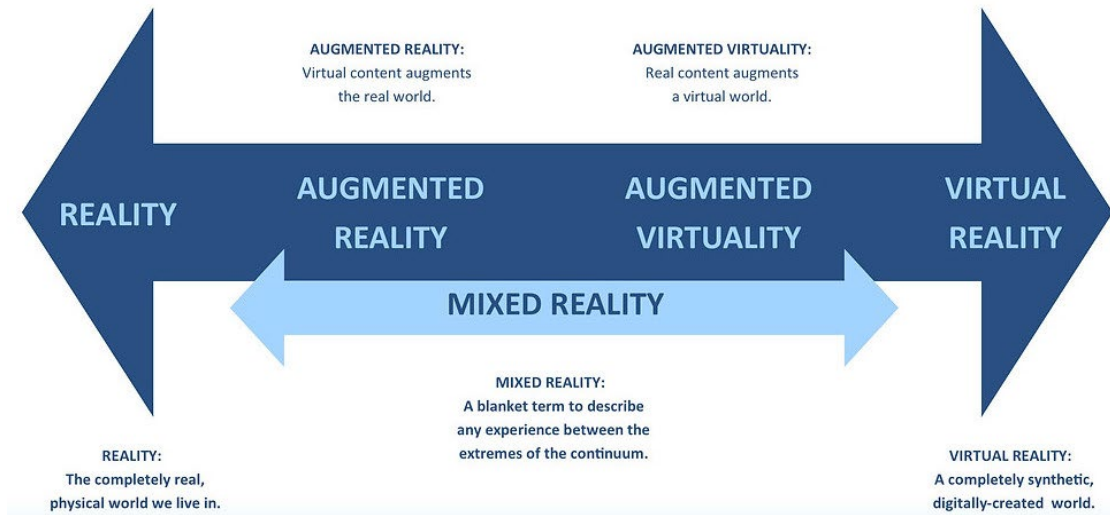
AUGMENTED REALITY:
Virtual content augments the real world.

AUGMENTED VIRTUALITY:
Real content augments a virtual world.

REALITY

AUGMENTED REALITY

AUGMENTED VIRTUALITY

VIRTUAL REALITY

MIXED REALITY

MIXED REALITY:
A blanket term to describe any experience between the extremes of the continuum.

REALITY:
The completely real, physical world we live in.

VIRTUAL REALITY:
A completely synthetic, digitally-created world.